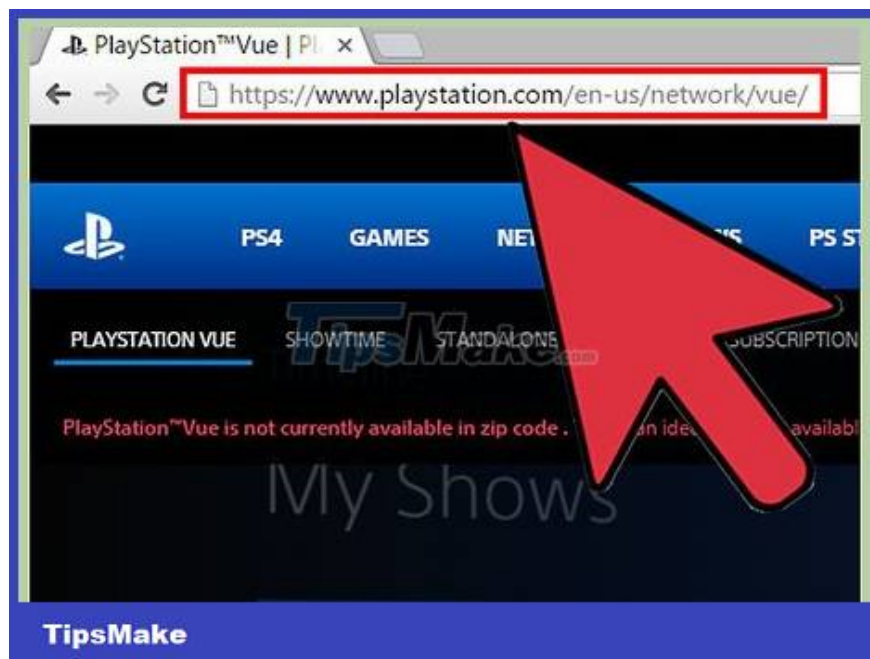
PlayStation™Vue | Pl ×

https://www.playstation.com/en-us/network/vue/

PS4 GAMES NE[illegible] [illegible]S PS S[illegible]

TipsMake.com

PLAYSTATION VUE SHOWTIME STANDALONE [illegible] SUBSCRIPTION

PlayStation™Vue is not currently available in zip code . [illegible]an ide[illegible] availab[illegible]

My Shows

TipsMake